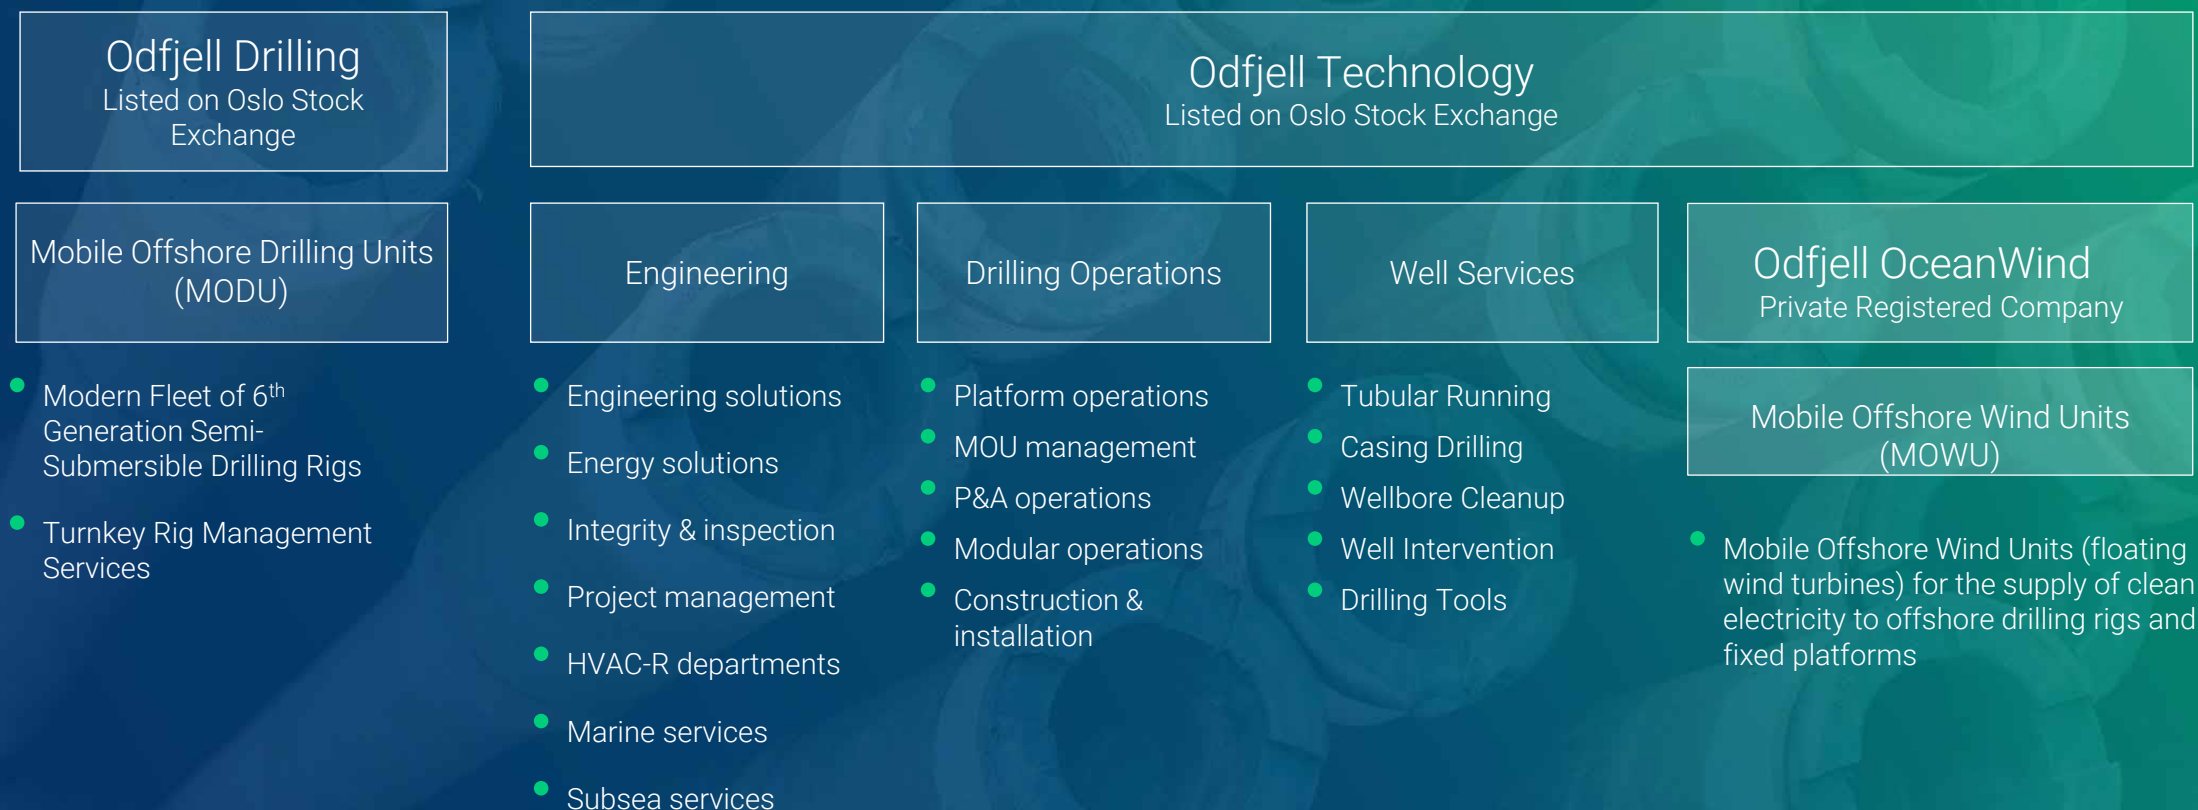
Odfjell Drilling
Listed on Oslo Stock Exchange

Odfjell Technology
Listed on Oslo Stock Exchange

Mobile Offshore Drilling Units (MODU)

Engineering

Drilling Operations

Well Services

Odfjell OceanWind
Private Registered Company

- Modern Fleet of 6$^{th}$ Generation Semi-Submersible Drilling Rigs
- Turnkey Rig Management Services

- Engineering solutions
- Energy solutions
- Integrity & inspection
- Project management
- HVAC-R departments
- Marine services
- Subsea services

- Platform operations
- MOU management
- P&A operations
- Modular operations
- Construction & installation

- Tubular Running
- Casing Drilling
- Wellbore Cleanup
- Well Intervention
- Drilling Tools

Mobile Offshore Wind Units (MOWU)

- Mobile Offshore Wind Units (floating wind turbines) for the supply of clean electricity to offshore drilling rigs and fixed platforms